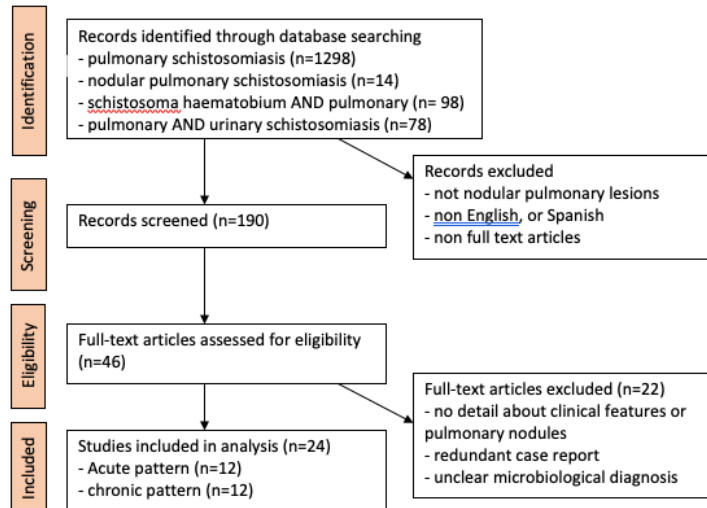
Identification

Records identified through database searching
- pulmonary schistosomiasis (n=1298)
- nodular pulmonary schistosomiasis (n=14)
- schistosoma haematobium AND pulmonary (n= 98)
- pulmonary AND urinary schistosomiasis (n=78)

Records excluded
- not nodular pulmonary lesions
- non English, or Spanish
- non full text articles

Screening

Records screened (n=190)

Eligibility

Full-text articles assessed for eligibility (n=46)

Full-text articles excluded (n=22)
- no detail about clinical features or pulmonary nodules
- redundant case report
- unclear microbiological diagnosis

Included

Studies included in analysis (n=24)
- Acute pattern (n=12)
- chronic pattern (n=12)